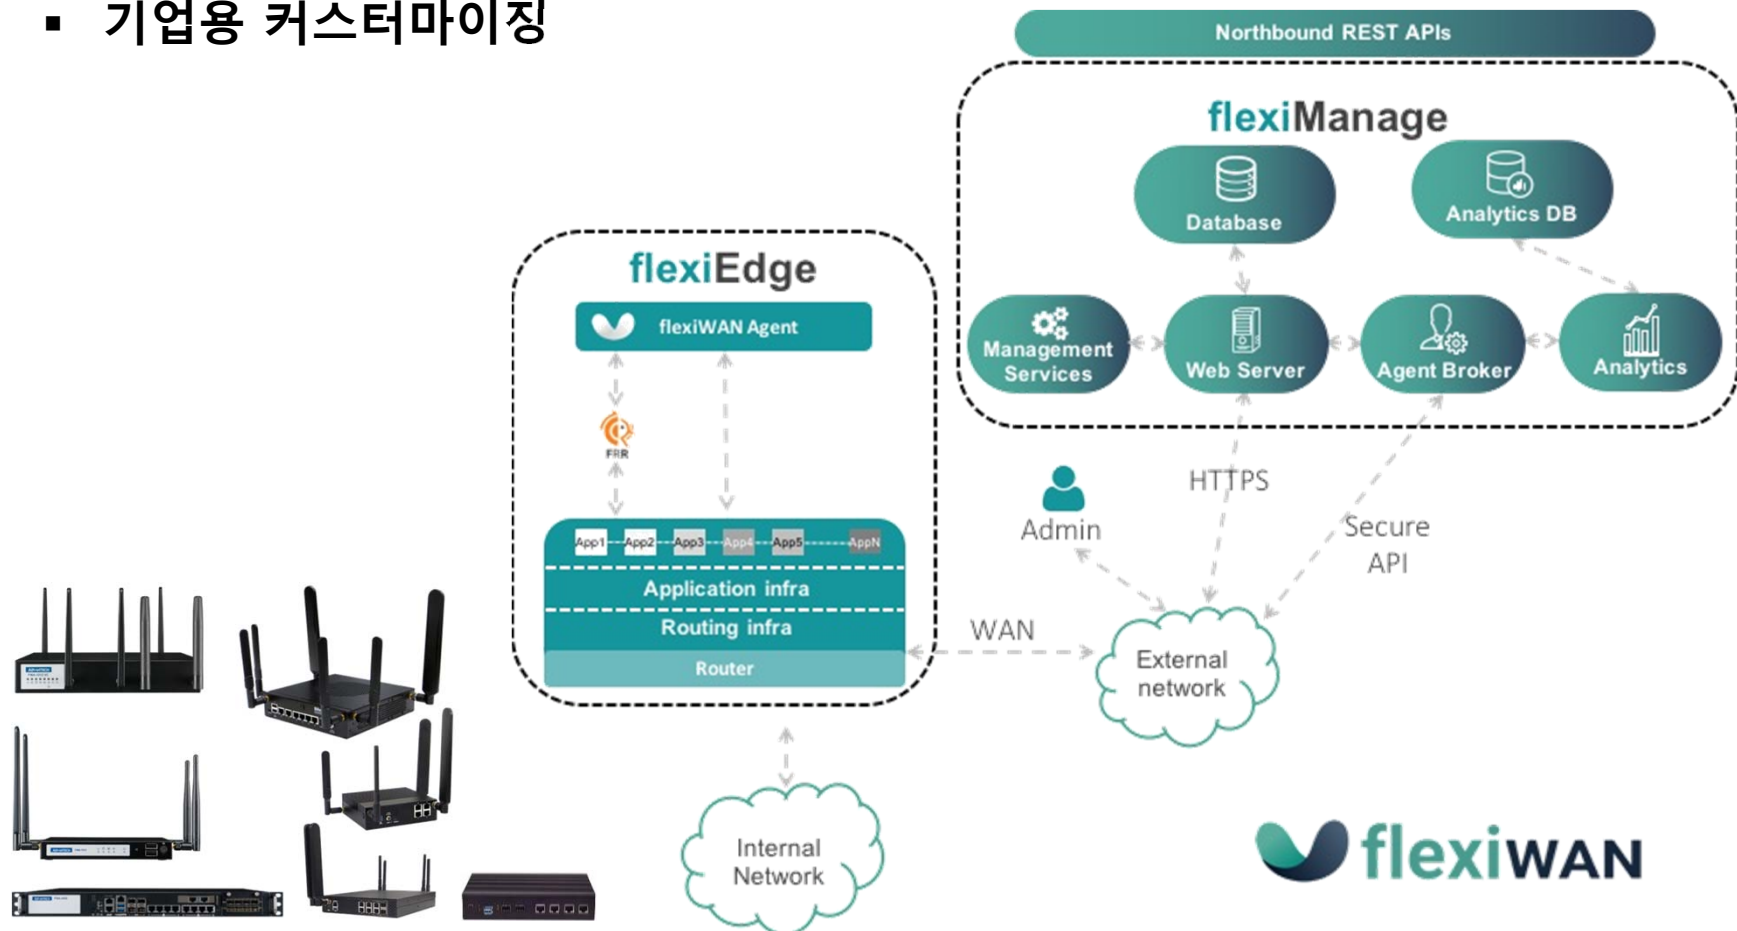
▪ 기업용 커스터마이징

Northbound REST APIs

flexiManage

Database

Analytics DB

Management Services

Web Server

Agent Broker

Analytics

flexiEdge

flexiWAN Agent

FRR

App1 App2 App3 App4 App5 AppN

Application infra

Routing infra

Router

Admin

HTTPS

Secure API

WAN

External network

Internal Network

flexiWAN